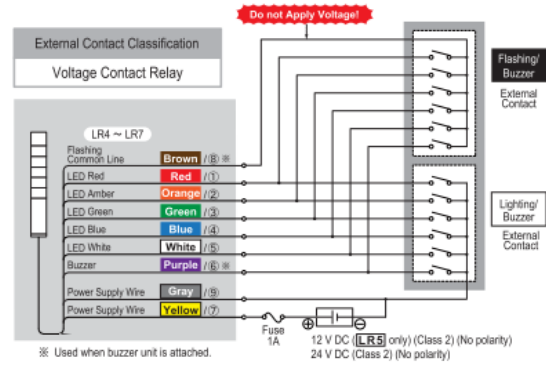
Do not Apply Voltage!

External Contact Classification

Voltage Contact Relay

LR4 ~ LR7

Flashing Common Line Brown /⑧ ※

LED Red Red /①

LED Amber Orange /②

LED Green Green /③

LED Blue Blue /④

LED White White /⑤

Buzzer Purple /⑥ ※

Power Supply Wire Gray /⑨

Power Supply Wire Yellow /⑦

Fuse 1A

⊕ ⊖

12 V DC (LR5 only) (Class 2) (No polarity)
24 V DC (Class 2) (No polarity)

Flashing/ Buzzer

External Contact

Lighting/ Buzzer

External Contact

※ Used when buzzer unit is attached.